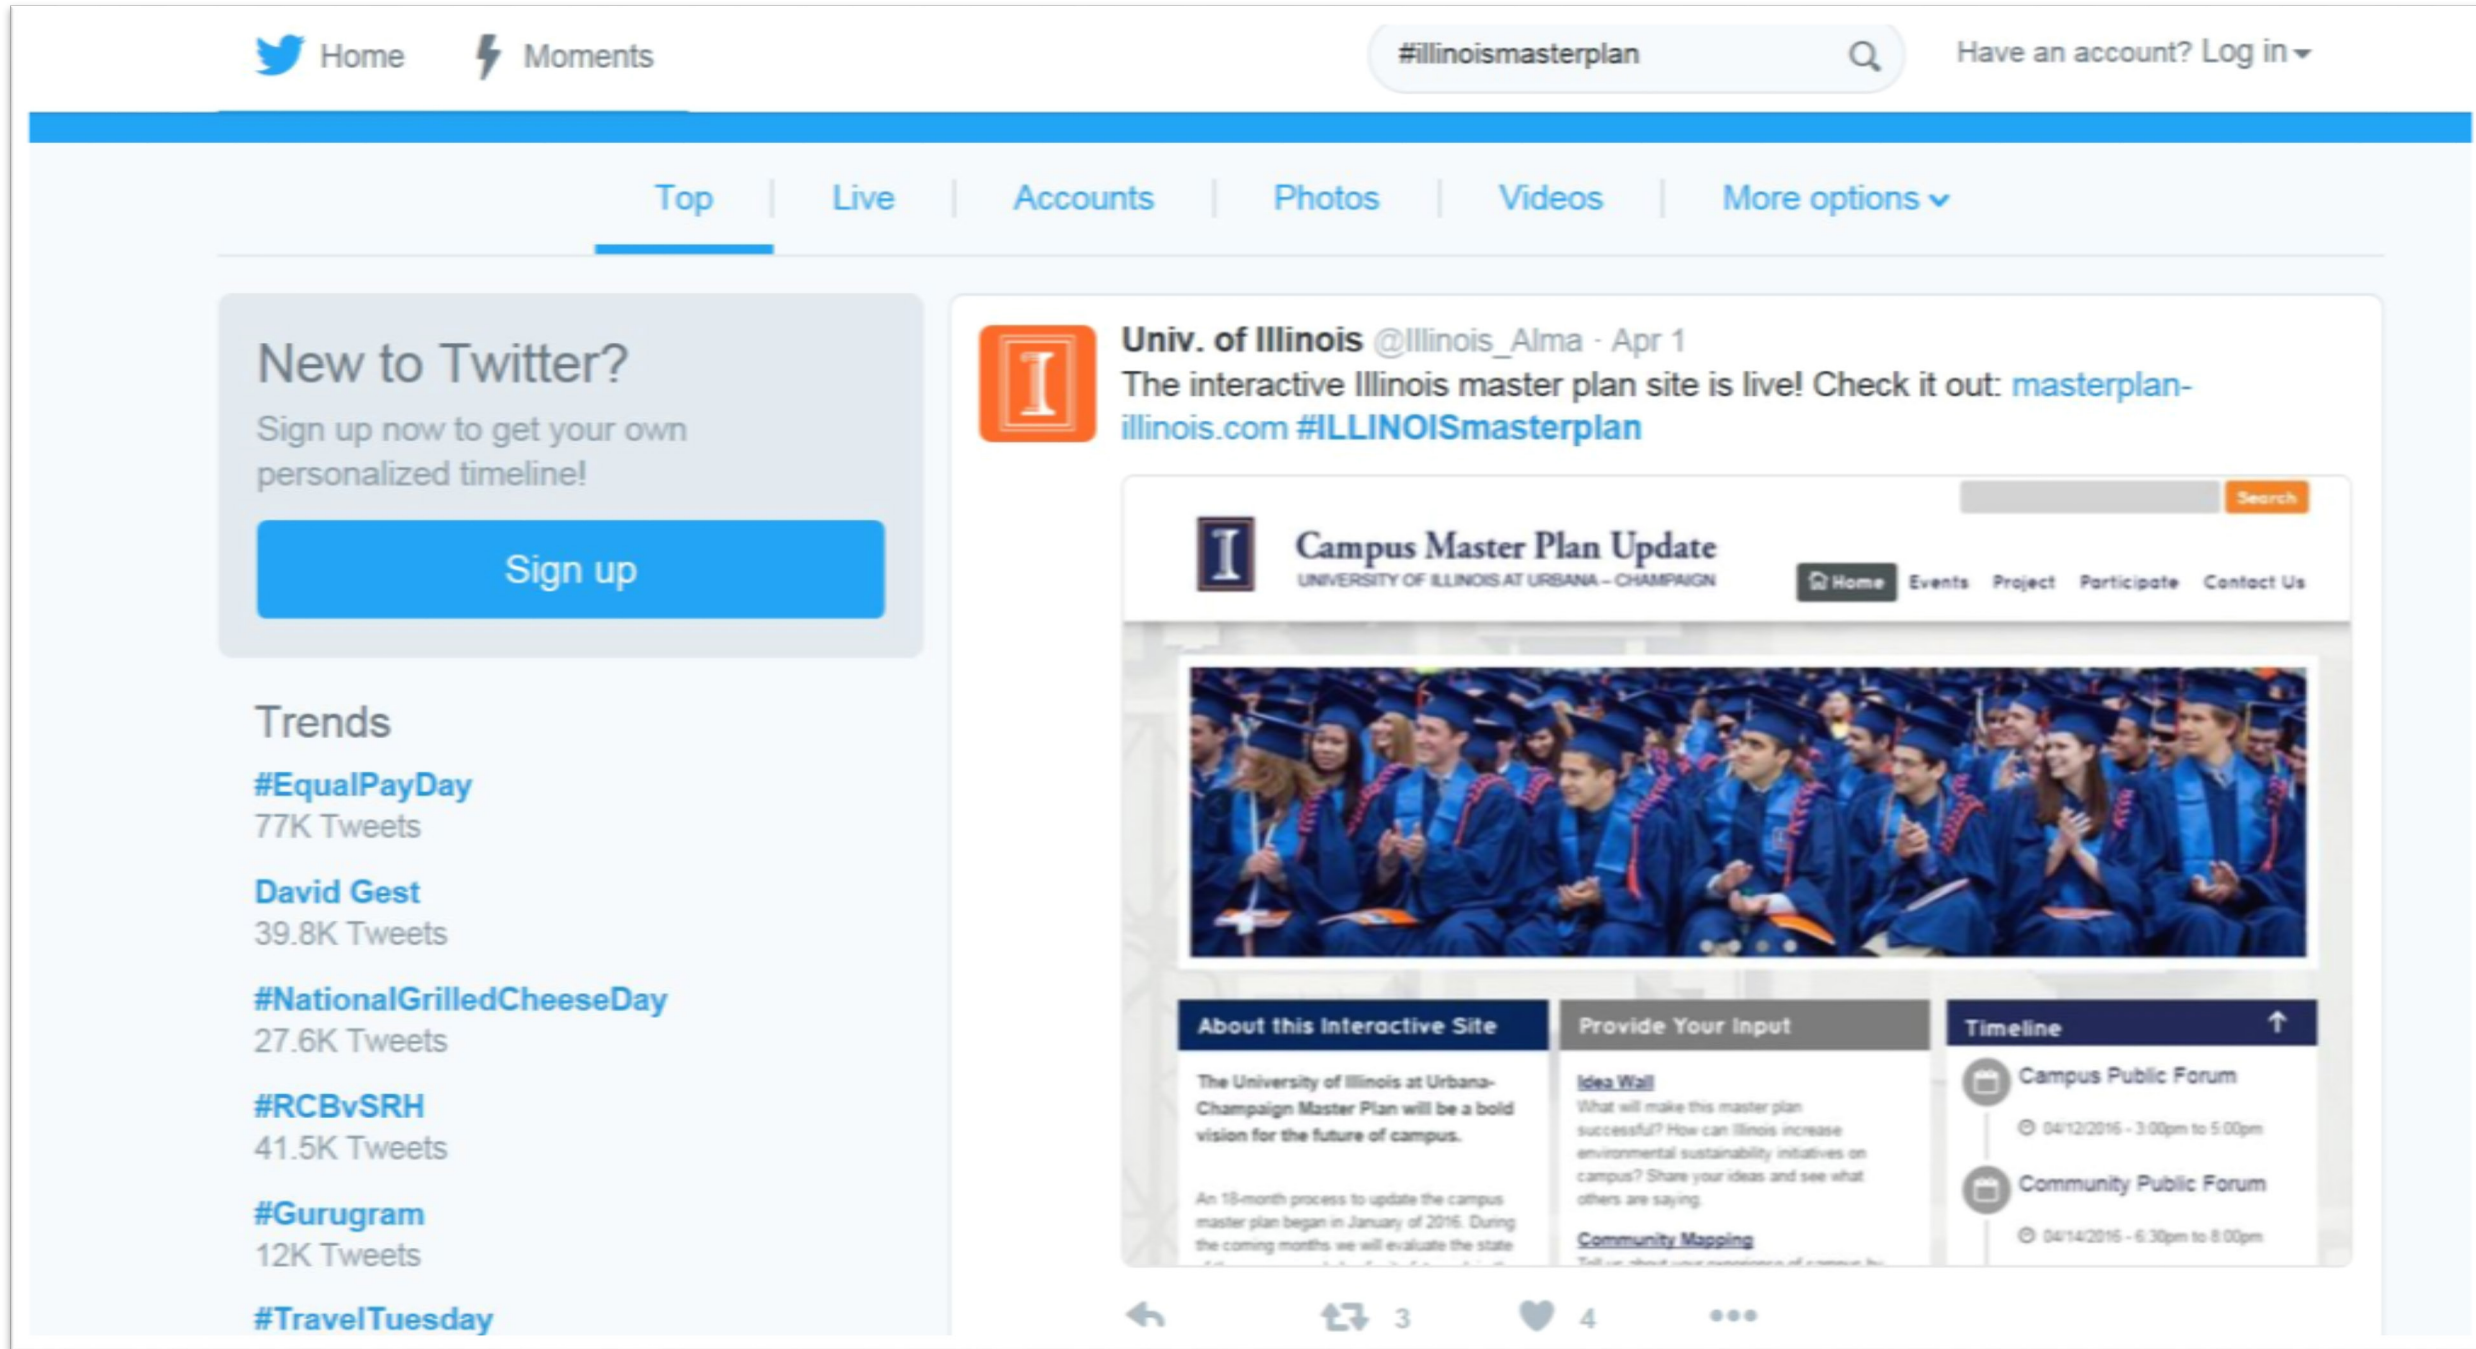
Home Moments #illinoismasterplan Have an account? Log in

Top | Live | Accounts | Photos | Videos | More options

New to Twitter?

Sign up now to get your own personalized timeline!

Sign up

Trends

#EqualPayDay
77K Tweets

David Gest
39.8K Tweets

#NationalGrilledCheeseDay
27.6K Tweets

#RCBvSRH
41.5K Tweets

#Gurugram
12K Tweets

#TravelTuesday

Univ. of Illinois @Illinois_Alma · Apr 1
The interactive Illinois master plan site is live! Check it out: masterplan-illinois.com #ILLINOISmasterplan

Search

Campus Master Plan Update
UNIVERSITY OF ILLINOIS AT URBANA – CHAMPAIGN

Home Events Project Participate Contact Us

About this Interactive Site

The University of Illinois at Urbana-Champaign Master Plan will be a bold vision for the future of campus.

An 18-month process to update the campus master plan began in January of 2016. During the coming months we will evaluate the state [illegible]

Provide Your Input

Idea Wall

What will make this master plan successful? How can Illinois increase environmental sustainability initiatives on campus? Share your ideas and see what others are saying.

Community Mapping

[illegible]

Timeline

Campus Public Forum

04/12/2016 - 3:00pm to 5:00pm

Community Public Forum

04/14/2016 - 6:30pm to 8:00pm

3 4